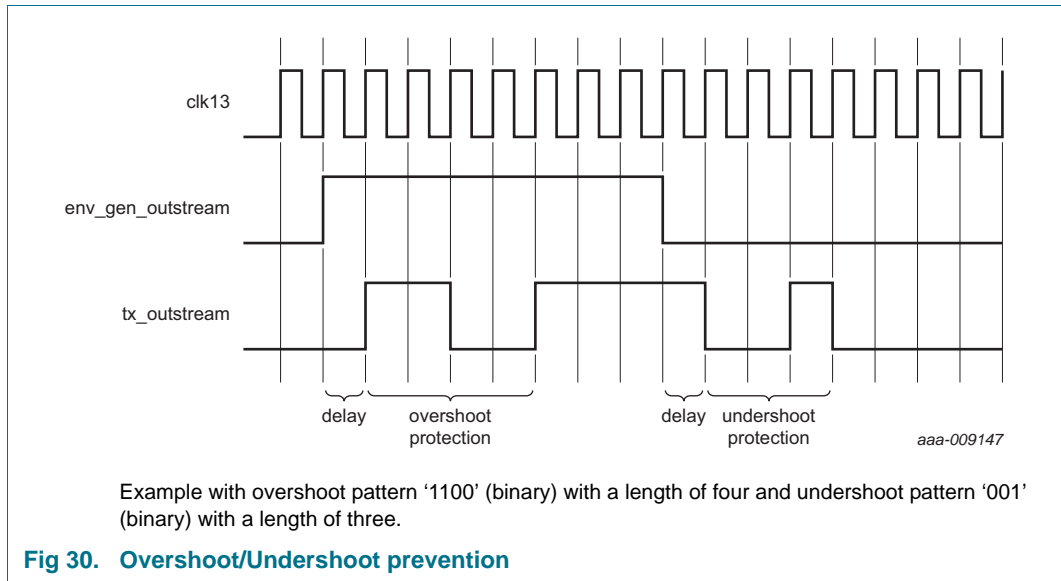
clk13

env_gen_outstream

tx_outstream

delay

overshoot protection

delay

undershoot protection

aaa-009147

Example with overshoot pattern ‘1100’ (binary) with a length of four and undershoot pattern ‘001’ (binary) with a length of three.

Fig 30. Overshoot/Undershoot prevention